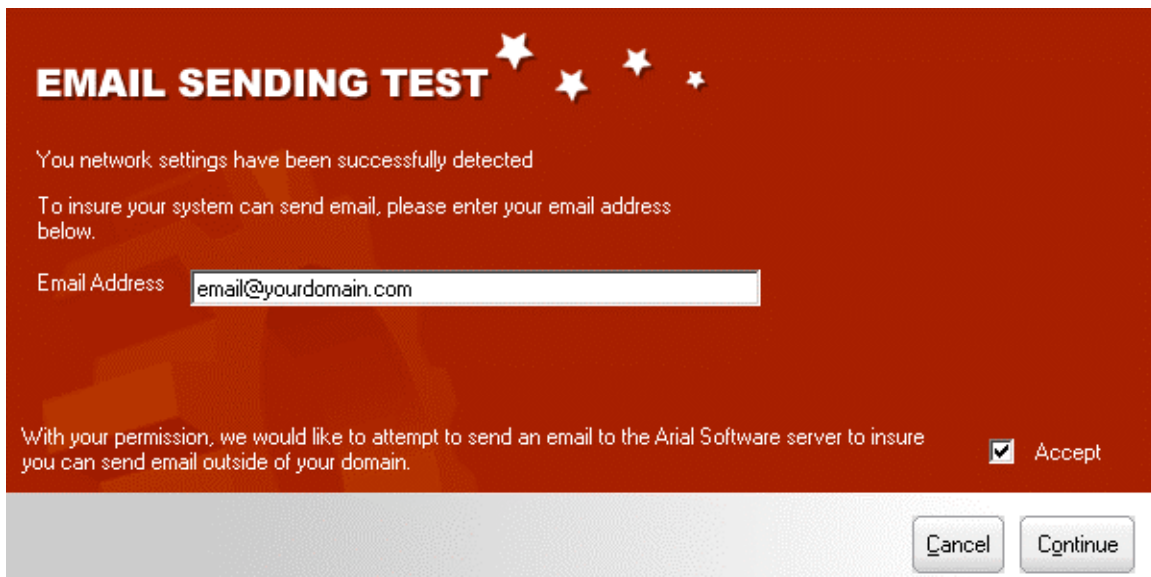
EMAIL SENDING TEST

You network settings have been successfully detected

To insure your system can send email, please enter your email address below.

Email Address email@yourdomain.com

With your permission, we would like to attempt to send an email to the Arial Software server to insure you can send email outside of your domain.

Accept

Cancel

Continue